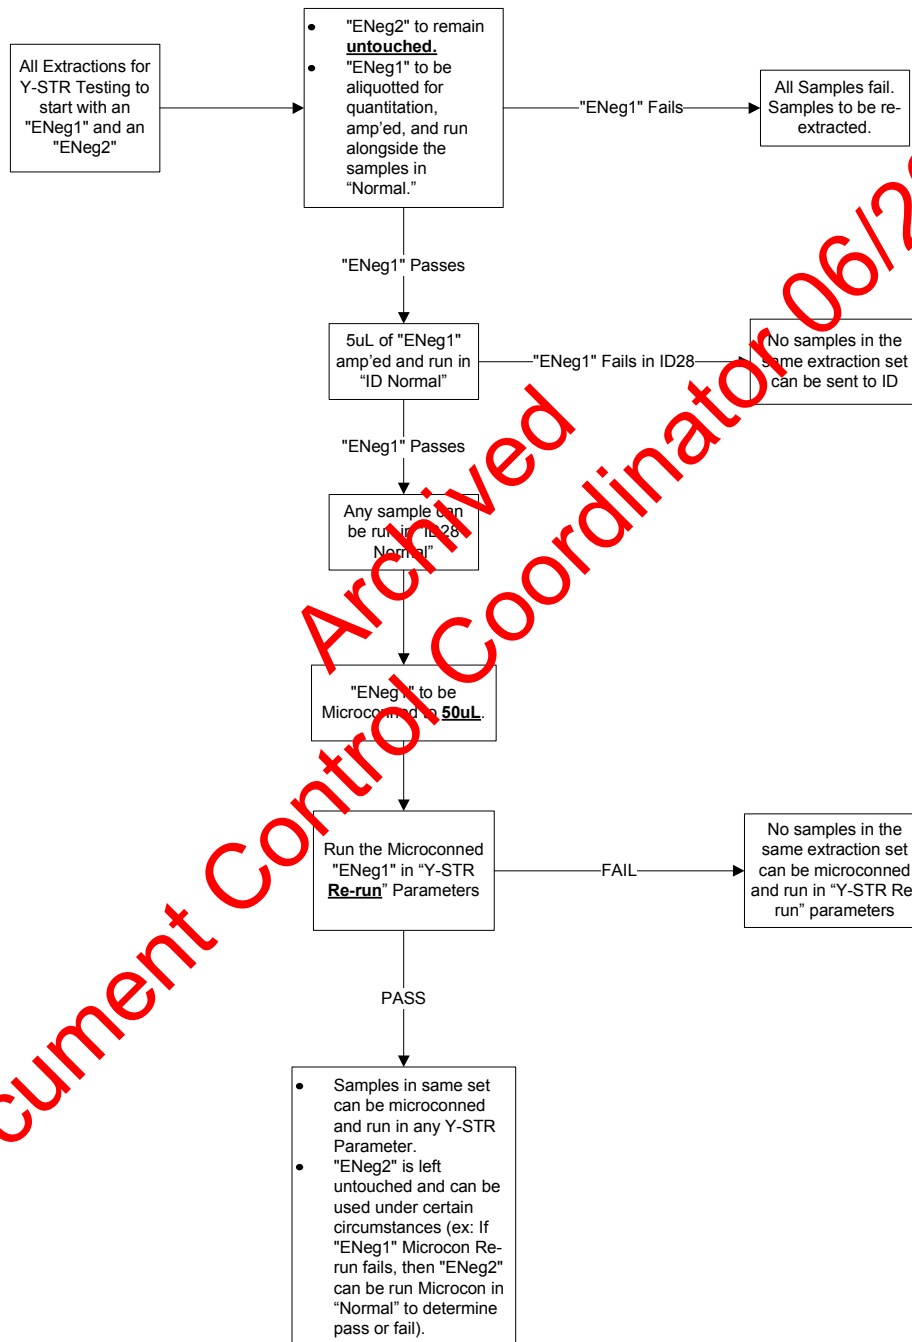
All Extractions for Y-STR Testing to start with an "ENeg1" and an "ENeg2"

- "ENeg2" to remain **untouched.**
- "ENeg1" to be aliquotted for quantitation, amp'ed, and run alongside the samples in "Normal."

"ENeg1" Fails

All Samples fail. Samples to be re-extracted.

"ENeg1" Passes

5uL of "ENeg1" amp'ed and run in "ID Normal"

"ENeg1" Fails in ID28

No samples in the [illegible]me extraction set can be sent to ID

"ENeg1" Passes

Any sample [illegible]an be ru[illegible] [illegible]D28 Norm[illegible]l"

"ENeg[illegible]" to be Microco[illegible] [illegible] **50uL**.

Run the Microconned "ENeg1" in "Y-STR **Re-run**" Parameters

FAIL

No samples in the same extraction set can be microconned and run in "Y-STR Re-run" parameters

PASS

- Samples in same set can be microconned and run in any Y-STR Parameter.
- "ENeg2" is left untouched and can be used under certain circumstances (ex: If "ENeg1" Microcon Re-run fails, then "ENeg2" can be run Microcon in "Normal" to determine pass or fail).

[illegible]cument Control Coordinator 06/2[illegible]

Archived